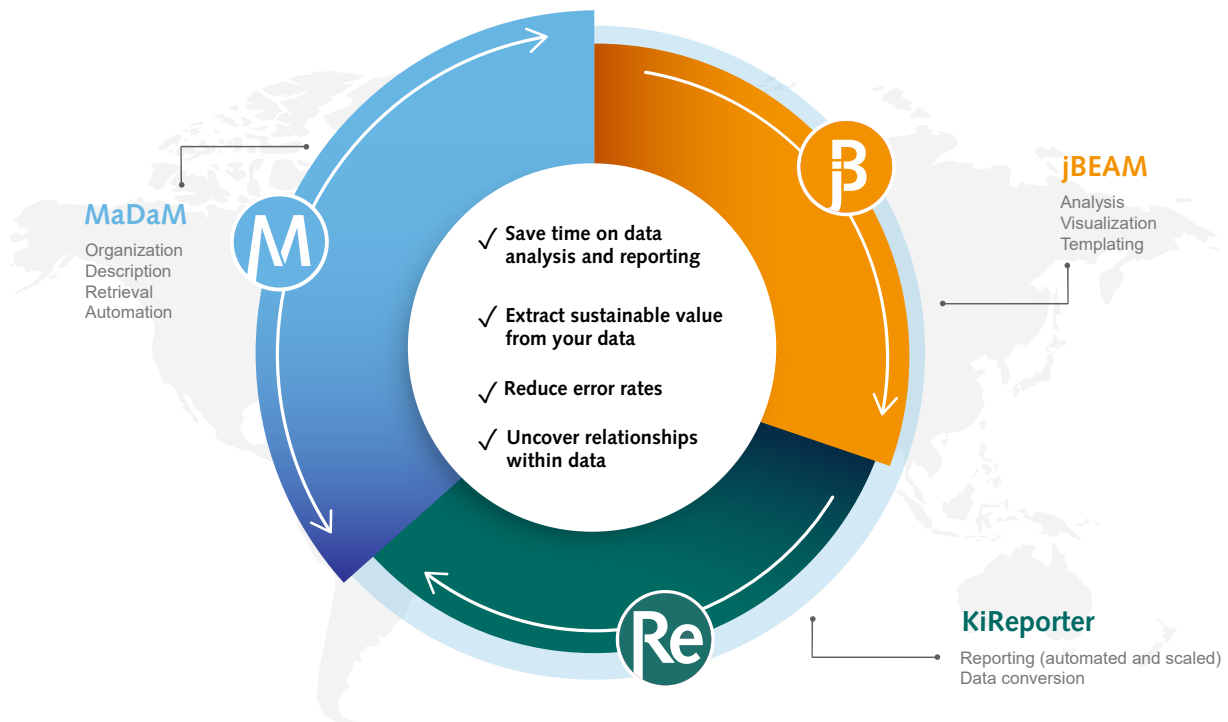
MaDaM
Organization
Description
Retrieval
Automation

M

jB

jBEAM
Analysis
Visualization
Templating

✓ Save time on data analysis and reporting

✓ Extract sustainable value from your data

✓ Reduce error rates

✓ Uncover relationships within data

Re

KiReporter
Reporting (automated and scaled)
Data conversion